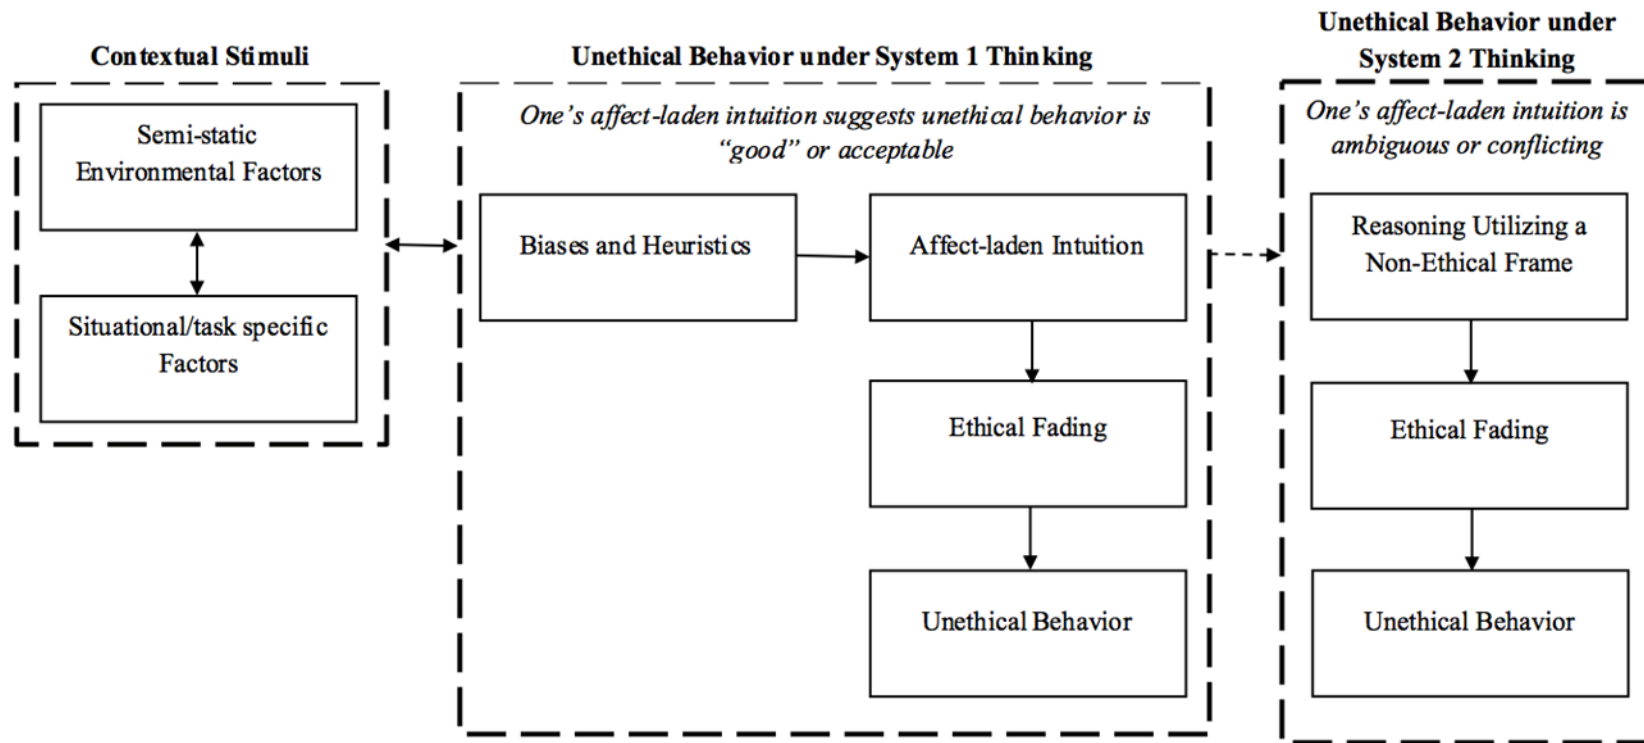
Contextual Stimuli

Semi-static Environmental Factors

Situational/task specific Factors

Unethical Behavior under System 1 Thinking

One's affect-laden intuition suggests unethical behavior is "good" or acceptable

Biases and Heuristics

Affect-laden Intuition

Ethical Fading

Unethical Behavior

Unethical Behavior under System 2 Thinking

One's affect-laden intuition is ambiguous or conflicting

Reasoning Utilizing a Non-Ethical Frame

Ethical Fading

Unethical Behavior